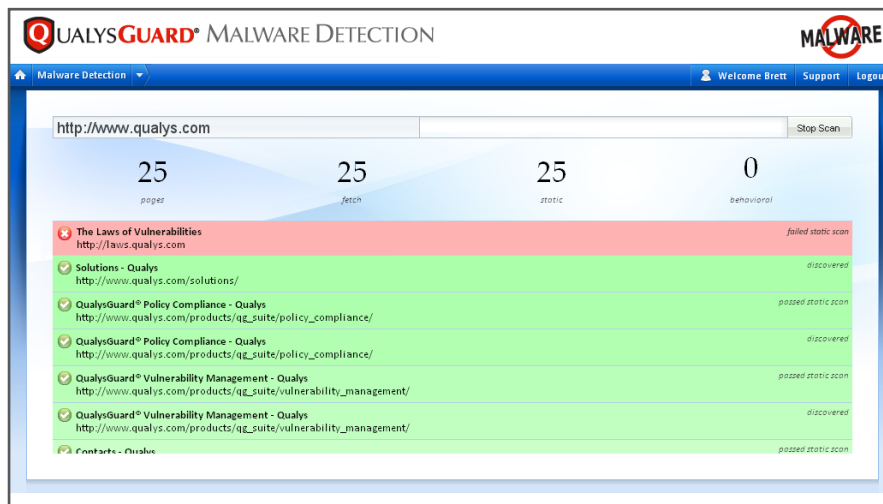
QUALYSGUARD® MALWARE DETECTION

MALWARE

Malware Detection

Welcome Brett Support Logou

http://www.qualys.com

Stop Scan

25
pages

25
fetch

25
static

0
behavioral

The Laws of Vulnerabilities
http://laws.qualys.com
failed static scan

Solutions - Qualys
http://www.qualys.com/solutions/
discovered

QualysGuard® Policy Compliance - Qualys
http://www.qualys.com/products/qg_suite/policy_compliance/
passed static scan

QualysGuard® Policy Compliance - Qualys
http://www.qualys.com/products/qg_suite/policy_compliance/
discovered

QualysGuard® Vulnerability Management - Qualys
http://www.qualys.com/products/qg_suite/vulnerability_management/
passed static scan

QualysGuard® Vulnerability Management - Qualys
http://www.qualys.com/products/qg_suite/vulnerability_management/
discovered

Contacts - Qualys
passed static scan